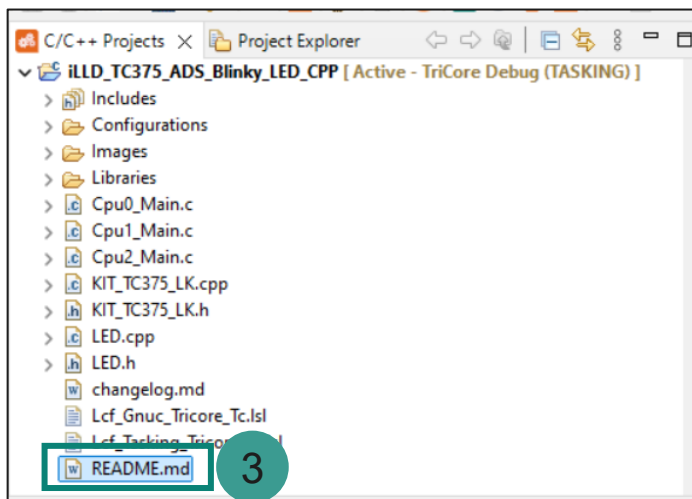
C/C++ Projects × Project Explorer

iLLD_TC375_ADS_Blinky_LED_CPP [ Active - TriCore Debug (TASKING) ]
Includes
Configurations
Images
Libraries
Cpu0_Main.c
Cpu1_Main.c
Cpu2_Main.c
KIT_TC375_LK.cpp
KIT_TC375_LK.h
LED.cpp
LED.h
changelog.md
Lcf_Gnuc_Tricore_Tc.lsl
Lcf_Tasking_Tricor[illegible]lsl
README.md
3